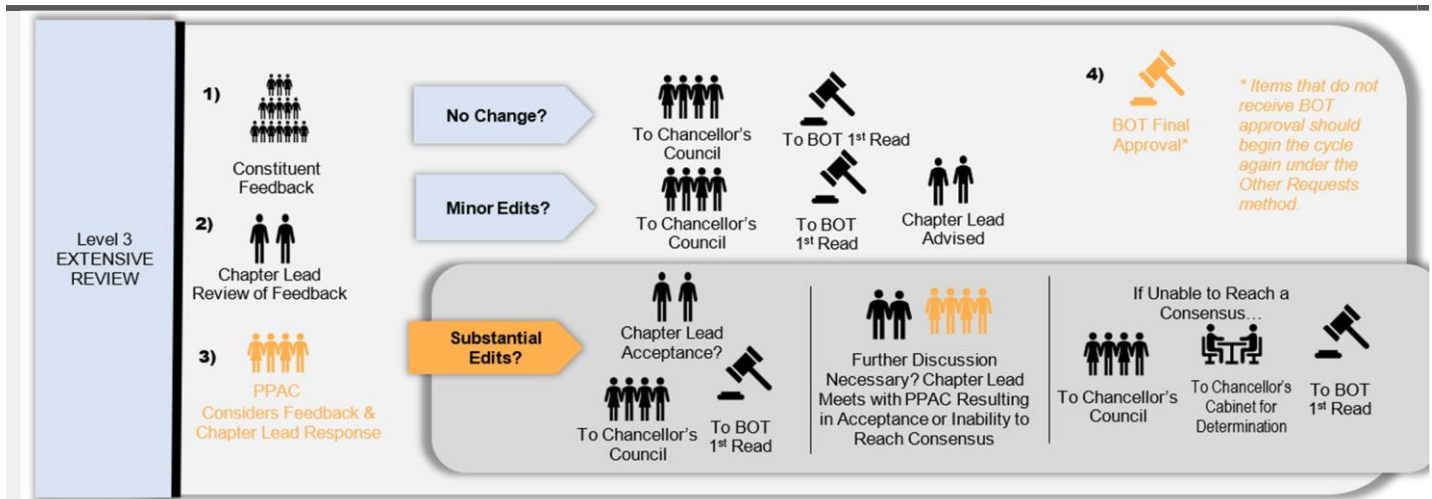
Level 3 EXTENSIVE REVIEW

1) Constituent Feedback

2) Chapter Lead Review of Feedback

3) PPAC Considers Feedback & Chapter Lead Response

No Change?

To Chancellor's Council

To BOT 1$^{st}$ Read

Minor Edits?

To Chancellor's Council

To BOT 1$^{st}$ Read

Chapter Lead Advised

4) BOT Final Approval*

* Items that do not receive BOT approval should begin the cycle again under the Other Requests method.

Substantial Edits?

Chapter Lead Acceptance?

To Chancellor's Council

To BOT 1$^{st}$ Read

Further Discussion Necessary? Chapter Lead Meets with PPAC Resulting in Acceptance or Inability to Reach Consensus

If Unable to Reach a Consensus…

To Chancellor's Council

To Chancellor's Cabinet for Determination

To BOT 1$^{st}$ Read